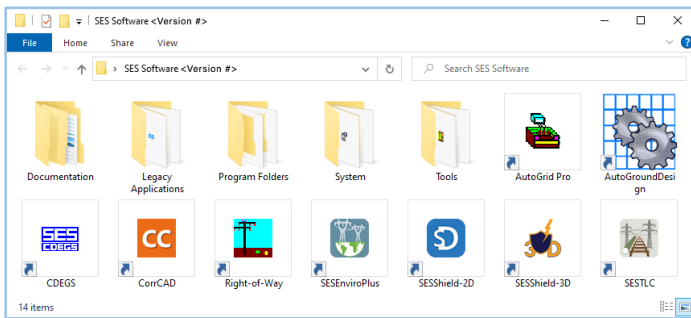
SES Software <Version #>

File Home Share View

SES Software <Version #>

Search SES Software

Documentation

Legacy Applications

Program Folders

System

Tools

AutoGrid Pro

AutoGroundDesign

SES CDEGS

CDEGS

CC

CorrCAD

Right-of-Way

SESEnviroPlus

SESShield-2D

3D

SESShield-3D

SESTLC

14 items